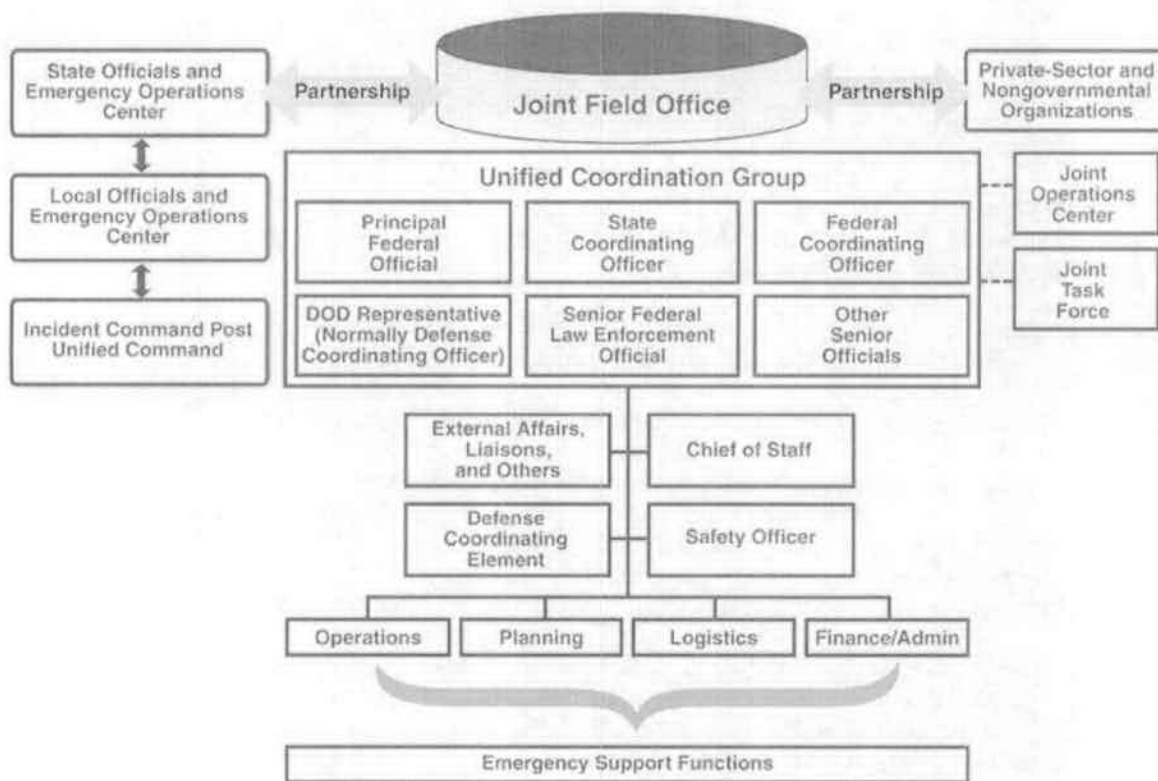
State Officials and Emergency Operations Center

Partnership

Joint Field Office

Partnership

Private-Sector and Nongovernmental Organizations

Local Officials and Emergency Operations Center

Incident Command Post Unified Command

Unified Coordination Group

Principal Federal Official

State Coordinating Officer

Federal Coordinating Officer

DOD Representative (Normally Defense Coordinating Officer)

Senior Federal Law Enforcement Official

Other Senior Officials

Joint Operations Center

Joint Task Force

External Affairs, Liaisons, and Others

Chief of Staff

Defense Coordinating Element

Safety Officer

Operations

Planning

Logistics

Finance/Admin

Emergency Support Functions